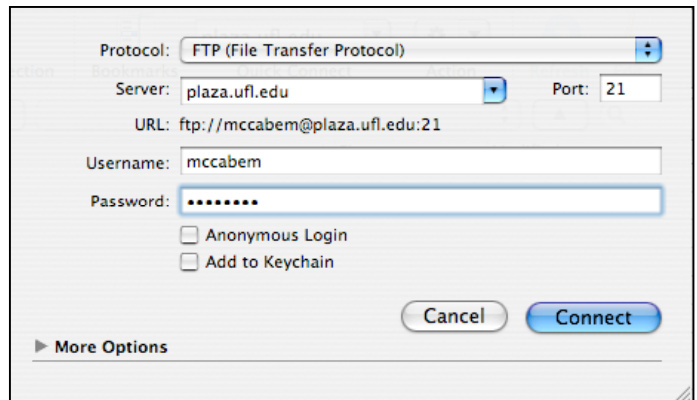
Protocol: FTP (File Transfer Protocol)
Server: plaza.ufl.edu
Port: 21
URL: ftp://mccabem@plaza.ufl.edu:21
Username: mccabem
Password: ••••••••
Anonymous Login
Add to Keychain
Cancel
Connect
More Options